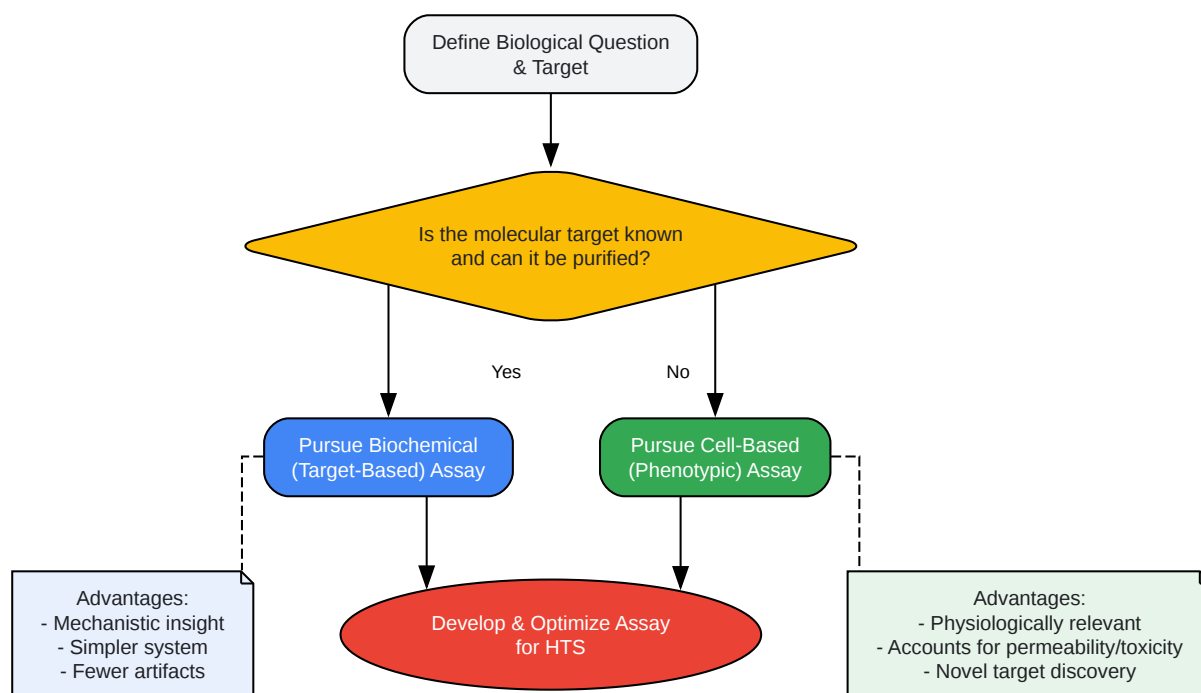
Define Biological Question & Target

Is the molecular target known and can it be purified?

Yes

No

Pursue Biochemical (Target-Based) Assay

Pursue Cell-Based (Phenotypic) Assay

Advantages:
- Mechanistic insight
- Simpler system
- Fewer artifacts

Develop & Optimize Assay for HTS

Advantages:
- Physiologically relevant
- Accounts for permeability/toxicity
- Novel target discovery